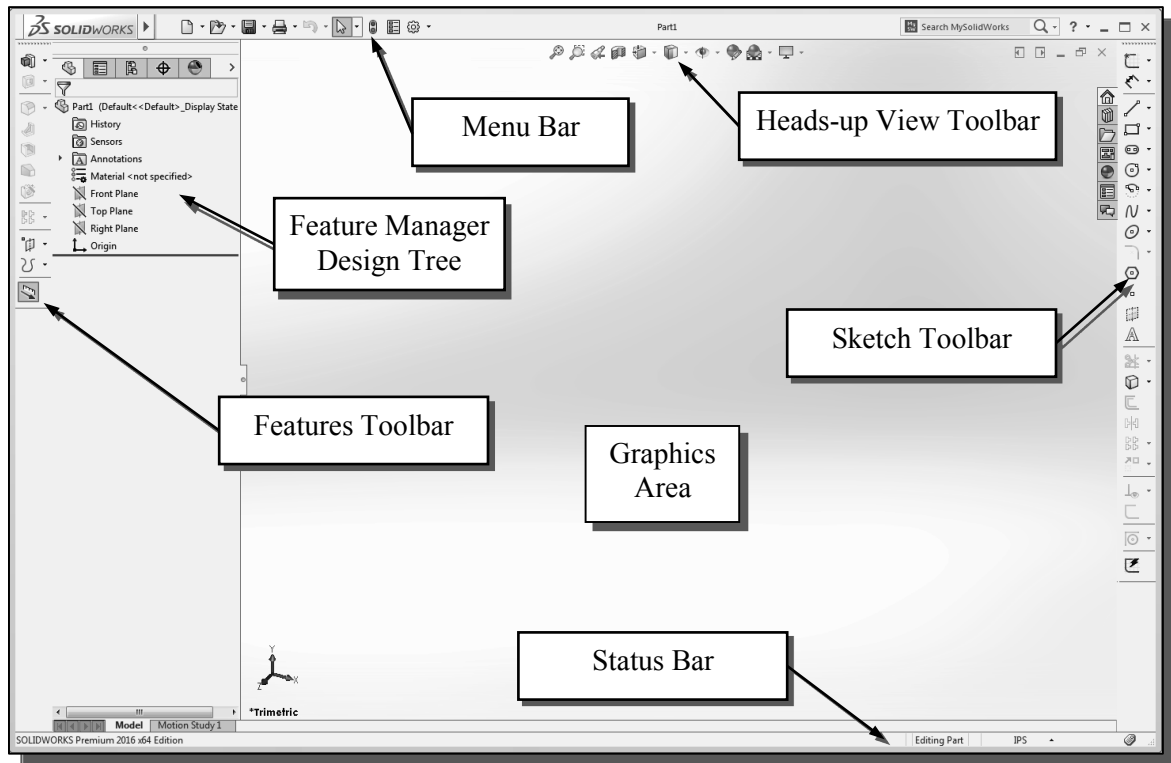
SOLIDWORKS

Part1

Search MySolidWorks

Part1 (Default<<Default>_Display State

History

Sensors

Annotations

Material <not specified>

Front Plane

Top Plane

Right Plane

Origin

Menu Bar

Heads-up View Toolbar

Feature Manager Design Tree

Sketch Toolbar

Features Toolbar

Graphics Area

Status Bar

*Trimetric

Model

Motion Study 1

SOLIDWORKS Premium 2016 x64 Edition

Editing Part

IPS